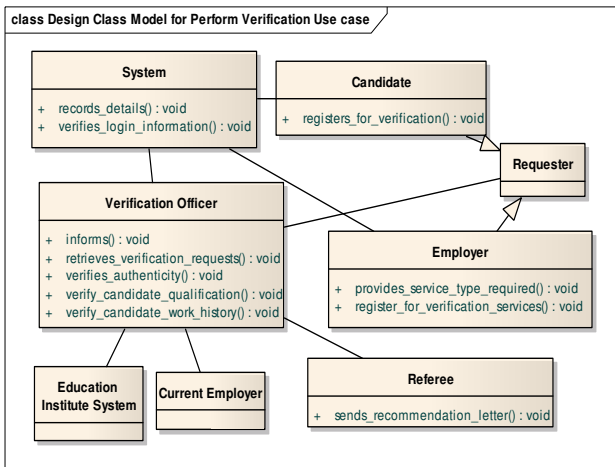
class Design Class Model for Perform Verification Use case

System

+ records_details() : void
+ verifies_login_information() : void

Candidate

+ registers_for_verification() : void

Requester

Verification Officer

+ informs() : void
+ retrieves_verification_requests() : void
+ verifies_authenticity() : void
+ verify_candidate_qualification() : void
+ verify_candidate_work_history() : void

Employer

+ provides_service_type_required() : void
+ register_for_verification_services() : void

Education Institute System

Current Employer

Referee

+ sends_recommendation_letter() : void